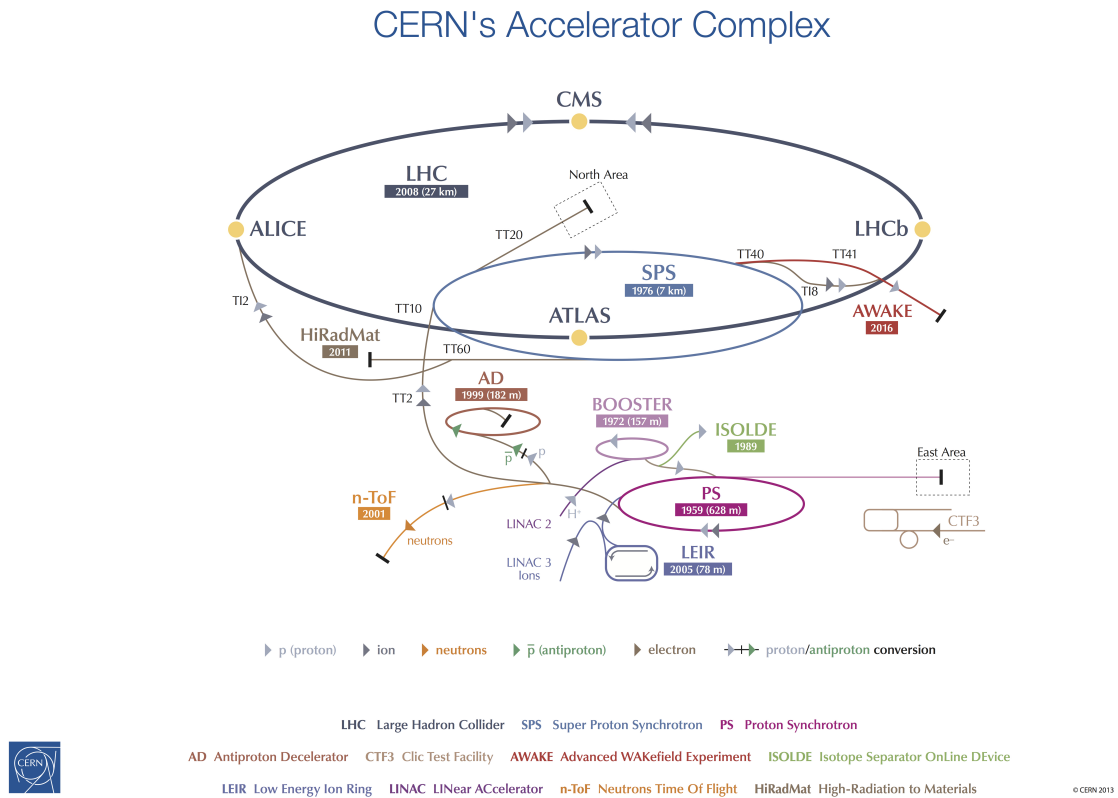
CERN's Accelerator Complex

CMS

LHC
2008 (27 km)

North Area

ALICE

LHCb

TT20

TT40

TT41

SPS
1976 (7 km)

TI8

TI2

TT10

ATLAS

AWAKE
2016

HiRadMat
2011

TT60

AD
1999 (182 m)

TT2

BOOSTER
1972 (157 m)

ISOLDE
1989

$\bar{p}$

p

East Area

n-ToF
2001

PS
1959 (628 m)

$H^-$

LINAC 2

CTF3

$e^-$

neutrons

LINAC 3
Ions

LEIR
2005 (78 m)

p (proton)   ion   neutrons   $\bar{p}$ (antiproton)   electron   proton/antiproton conversion

LHC Large Hadron Collider   SPS Super Proton Synchrotron   PS Proton Synchrotron

AD Antiproton Decelerator   CTF3 Clic Test Facility   AWAKE Advanced WAKefield Experiment   ISOLDE Isotope Separator OnLine DEvice

LEIR Low Energy Ion Ring   LINAC LINear ACcelerator   n-ToF Neutrons Time Of Flight   HiRadMat High-Radiation to Materials

CERN

© CERN 2013